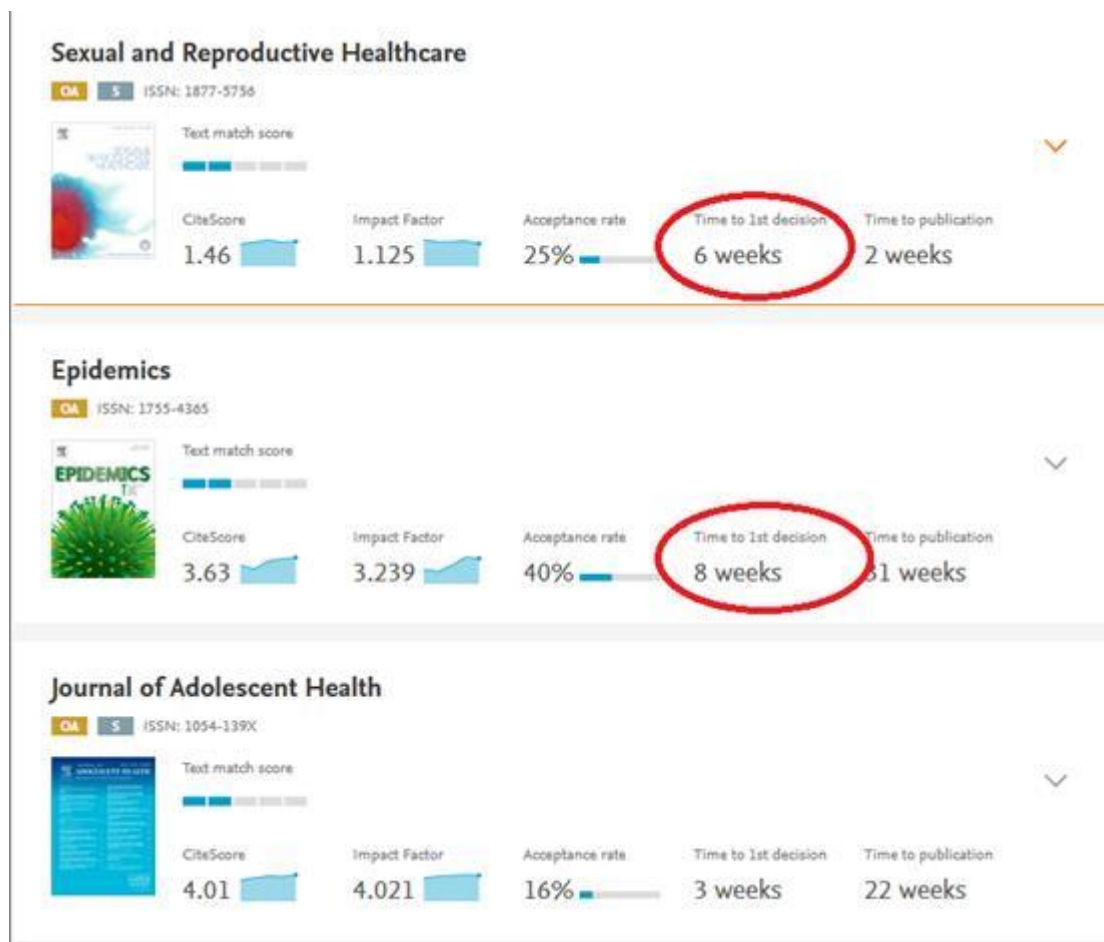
Sexual and Reproductive Healthcare

OA S ISSN: 1877-5756

Text match score

CiteScore
1.46

Impact Factor
1.125

Acceptance rate
25%

Time to 1st decision
6 weeks

Time to publication
2 weeks

Epidemics

OA ISSN: 1755-4365

EPIDEMICS

Text match score

CiteScore
3.63

Impact Factor
3.239

Acceptance rate
40%

Time to 1st decision
8 weeks

Time to publication
31 weeks

Journal of Adolescent Health

OA S ISSN: 1054-139X

Text match score

CiteScore
4.01

Impact Factor
4.021

Acceptance rate
16%

Time to 1st decision
3 weeks

Time to publication
22 weeks